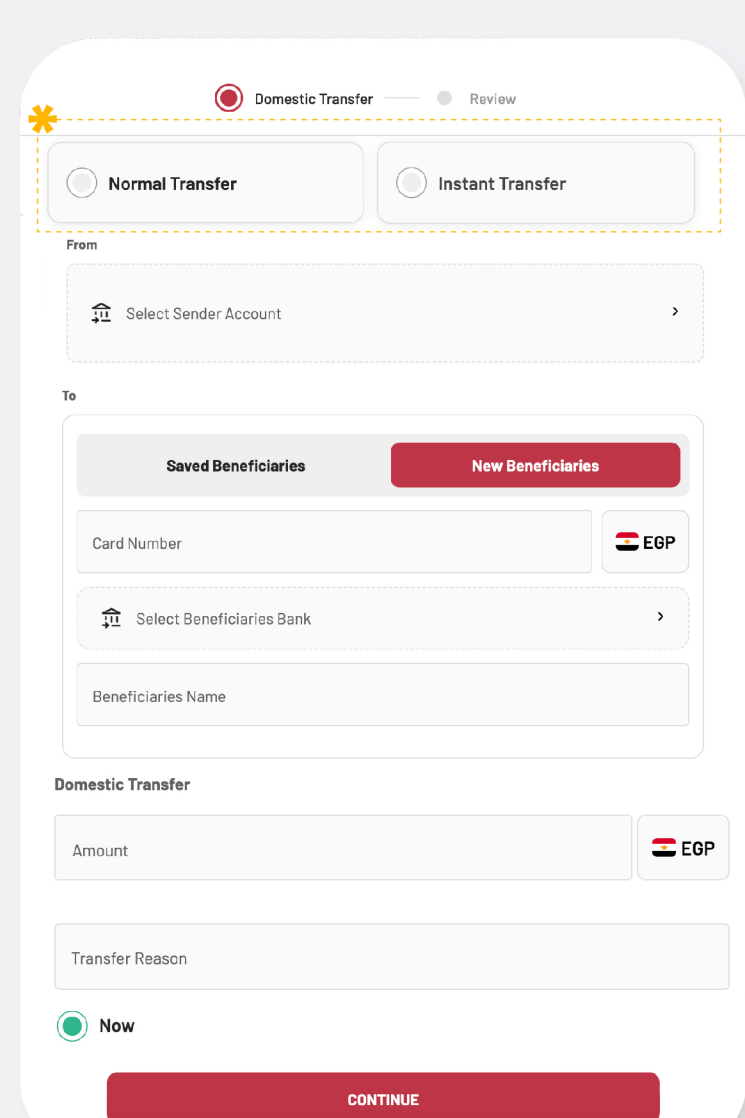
Domestic Transfer

Review

Normal Transfer

Instant Transfer

From

Select Sender Account

To

Saved Beneficiaries

New Beneficiaries

Card Number

EGP

Select Beneficiaries Bank

Beneficiaries Name

Domestic Transfer

Amount

EGP

Transfer Reason

Now

CONTINUE